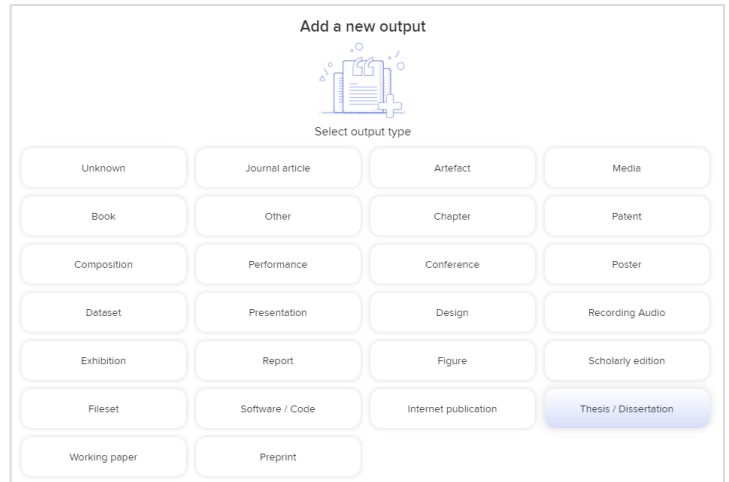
Add a new output

Select output type

| | | | |
|---|---|---|---|
| Unknown | Journal article | Artefact | Media |
| Book | Other | Chapter | Patent |
| Composition | Performance | Conference | Poster |
| Dataset | Presentation | Design | Recording Audio |
| Exhibition | Report | Figure | Scholarly edition |
| Fileset | Software / Code | Internet publication | Thesis / Dissertation |
| Working paper | Preprint | | |